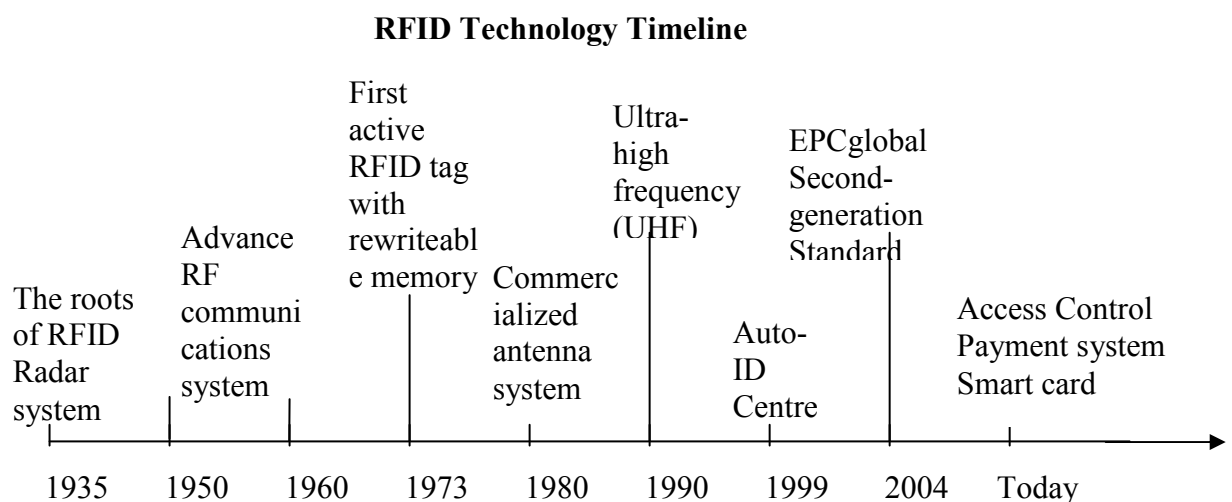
RFID Technology Timeline

The roots of RFID Radar system

Advance RF communications system

First active RFID tag with rewriteable memory

Commercialized antenna system

Ultra-high frequency (UHF)

Auto-ID Centre

EPCglobal Second-generation Standard

Access Control Payment system Smart card

1935 1950 1960 1973 1980 1990 1999 2004 Today